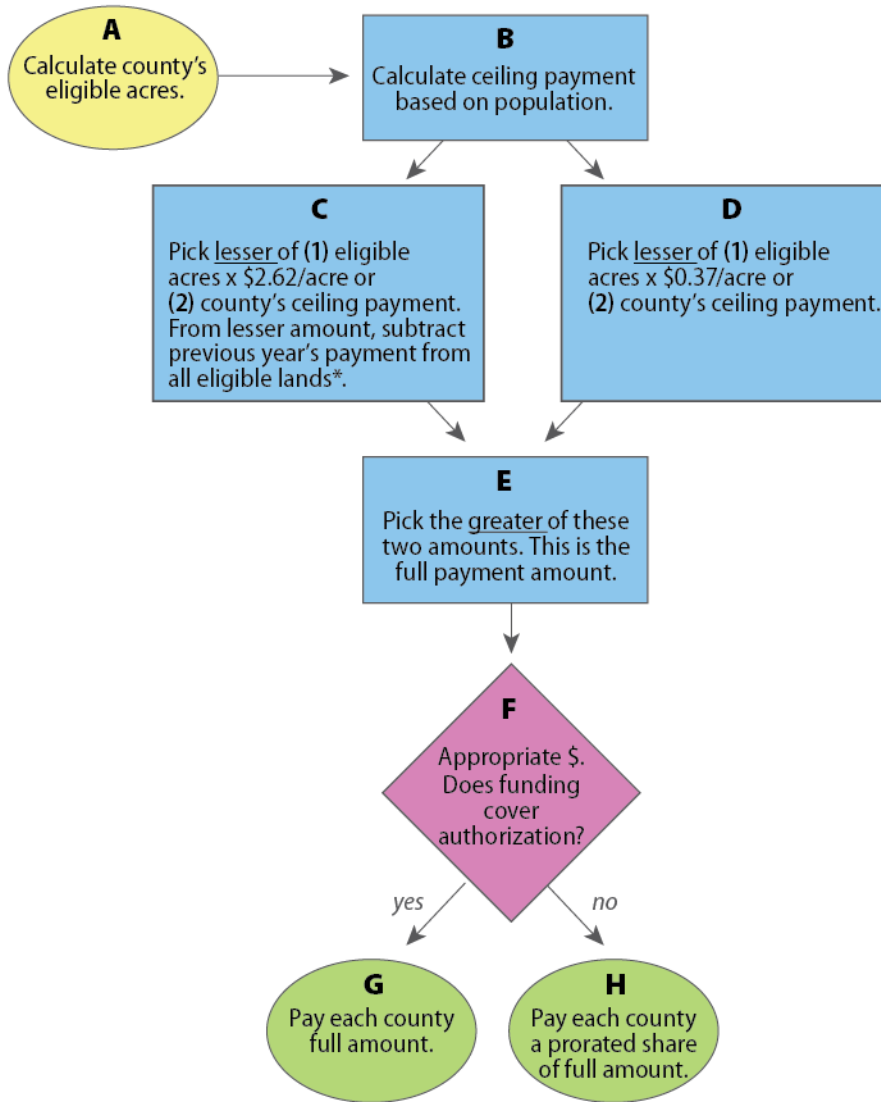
A
Calculate county's eligible acres.

B
Calculate ceiling payment based on population.

C
Pick lesser of (1) eligible acres x \$2.62/acre or (2) county's ceiling payment. From lesser amount, subtract previous year's payment from all eligible lands*.

D
Pick lesser of (1) eligible acres x \$0.37/acre or (2) county's ceiling payment.

E
Pick the greater of these two amounts. This is the full payment amount.

F
Appropriate \$. Does funding cover authorization?

yes

no

G
Pay each county full amount.

H
Pay each county a prorated share of full amount.